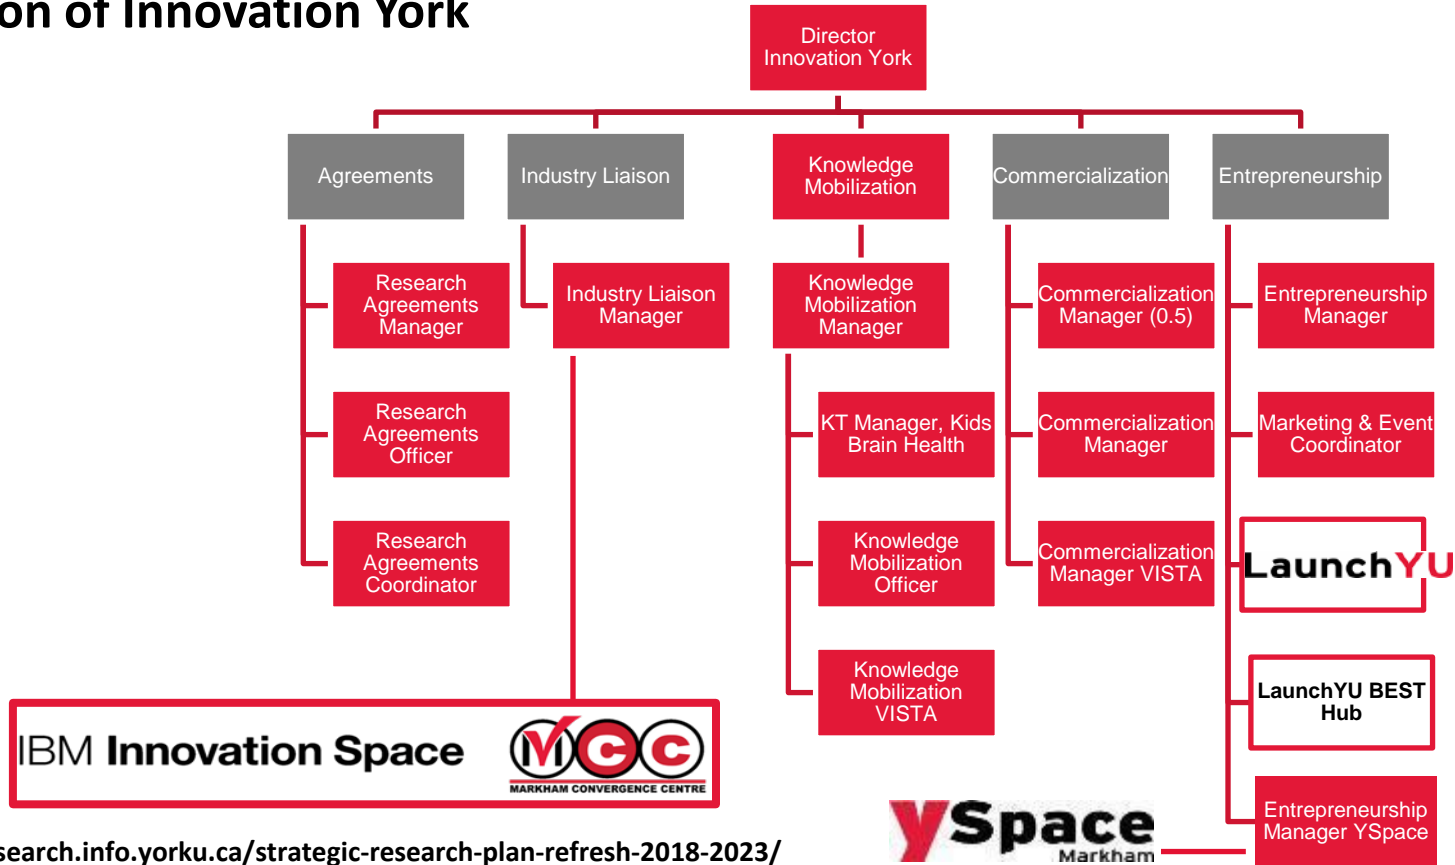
on of Innovation York

Director Innovation York

Agreements

Industry Liaison

Knowledge Mobilization

Commercialization

Entrepreneurship

Research Agreements Manager

Research Agreements Officer

Research Agreements Coordinator

Industry Liaison Manager

Knowledge Mobilization Manager

KT Manager, Kids Brain Health

Knowledge Mobilization Officer

Knowledge Mobilization VISTA

Commercialization Manager (0.5)

Commercialization Manager

Commercialization Manager VISTA

Entrepreneurship Manager

Marketing & Event Coordinator

LaunchYU

LaunchYU BEST Hub

Entrepreneurship Manager YSpace

IBM Innovation Space

MCC

MARKHAM CONVERGENCE CENTRE

YSpace Markham

search.info.yorku.ca/strategic-research-plan-refresh-2018-2023/